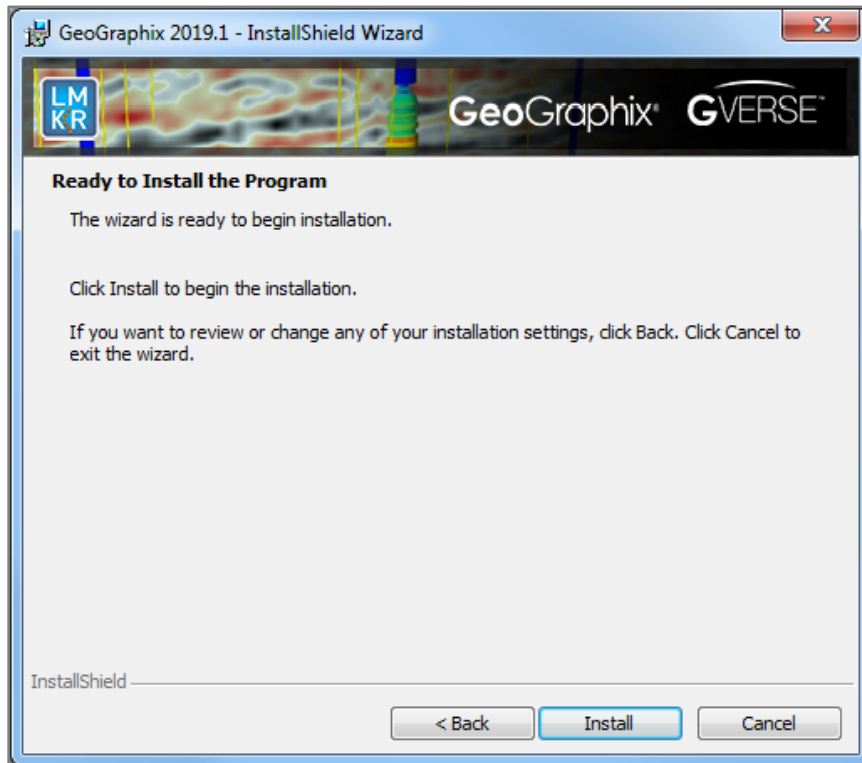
GeoGraphix 2019.1 - InstallShield Wizard

LM
KR

GeoGraphix® GVERSE™

Ready to Install the Program

The wizard is ready to begin installation.

Click Install to begin the installation.

If you want to review or change any of your installation settings, click Back. Click Cancel to exit the wizard.

InstallShield

< Back

Install

Cancel